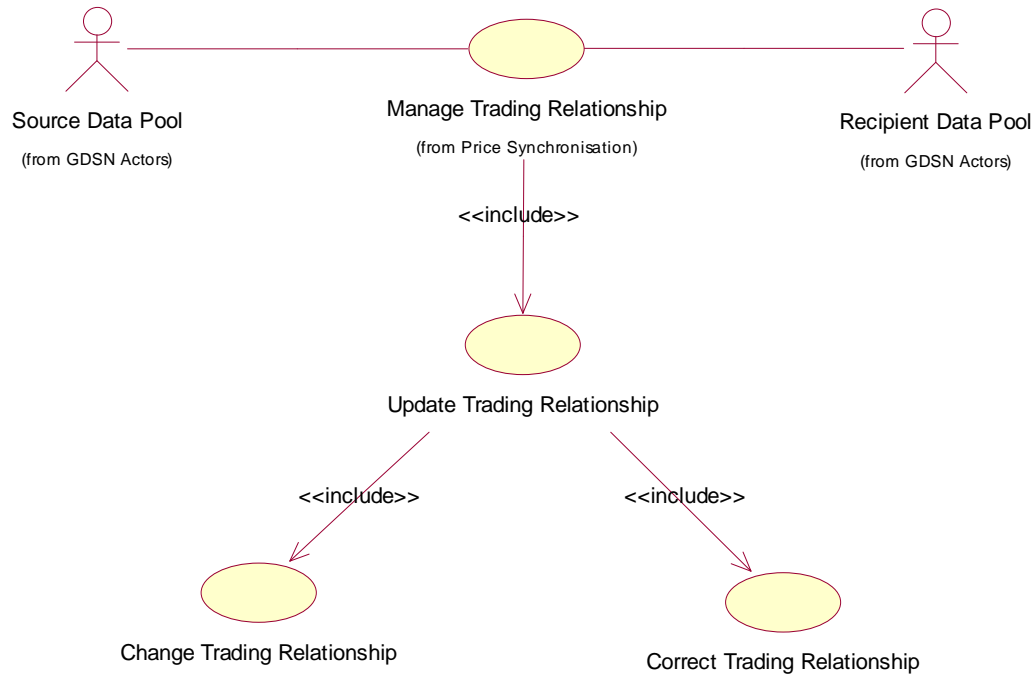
Source Data Pool
(from GDSN Actors)

Manage Trading Relationship
(from Price Synchronisation)

Recipient Data Pool
(from GDSN Actors)

<<include>>

Update Trading Relationship

<<include>>

<<include>>

Change Trading Relationship

Correct Trading Relationship